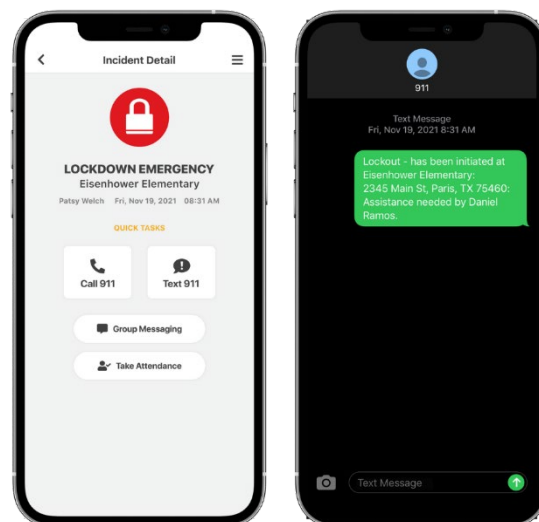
Incident Detail

LOCKDOWN EMERGENCY
Eisenhower Elementary
Patsy Welch Fri, Nov 19, 2021 08:31 AM

QUICK TASKS

Call 911

Text 911

Group Messaging

Take Attendance

911

Text Message
Fri, Nov 19, 2021 8:31 AM

Lockout - has been initiated at Eisenhower Elementary: 2345 Main St, Paris, TX 75460: Assistance needed by Daniel Ramos.

Text Message